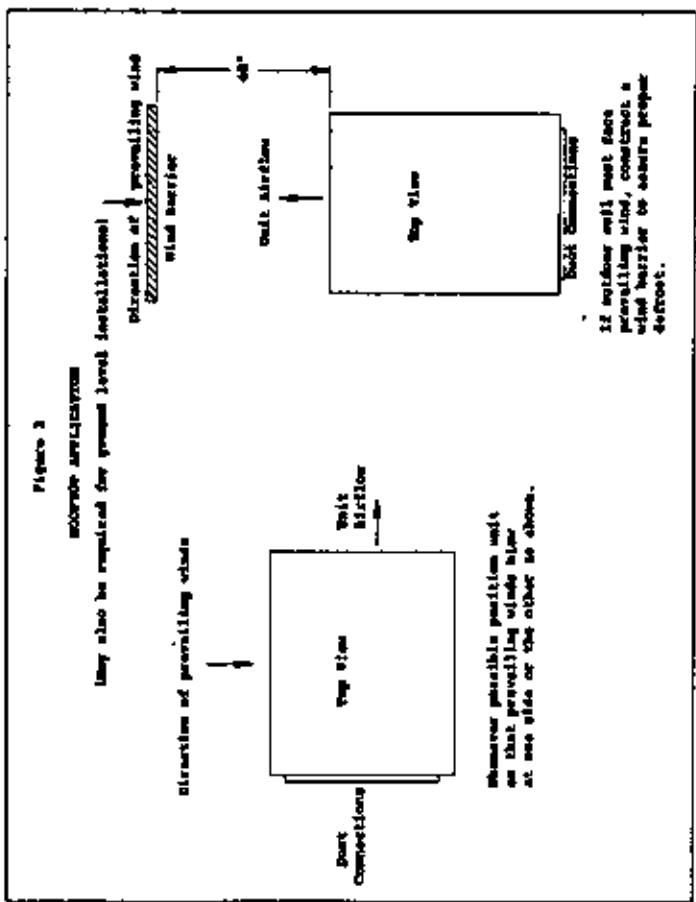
Figure 3

ROOFTOP APPLICATION

(May also be required for ground level installations)

Direction of prevailing winds

Top View

Port Connections

Unit Airflow

Whenever possible position unit so that prevailing winds blow at one side or the other as shown.

Direction of prevailing wind

Wind Barrier

48"

Unit Airflow

Top View

Unit Connections

If outdoor coil must face prevailing wind, construct a wind barrier to assure proper defrost.